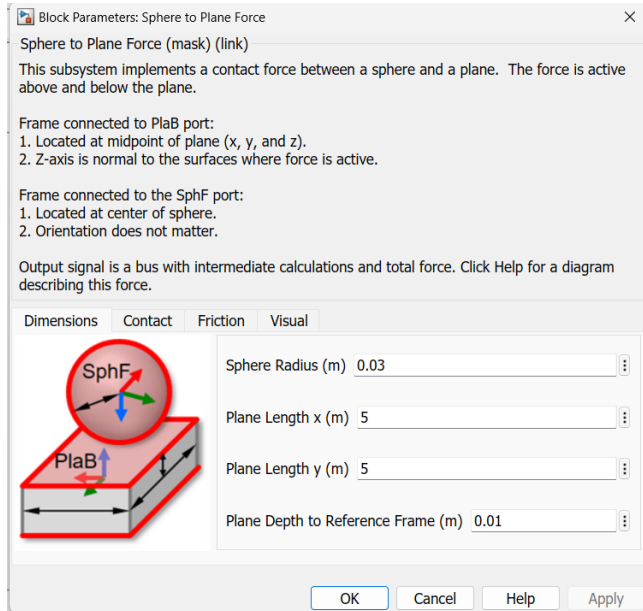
Block Parameters: Sphere to Plane Force

Sphere to Plane Force (mask) (link)

This subsystem implements a contact force between a sphere and a plane. The force is active above and below the plane.

Frame connected to PlaB port:
1. Located at midpoint of plane (x, y, and z).
2. Z-axis is normal to the surfaces where force is active.

Frame connected to the SphF port:
1. Located at center of sphere.
2. Orientation does not matter.

Output signal is a bus with intermediate calculations and total force. Click Help for a diagram describing this force.

Dimensions | Contact | Friction | Visual

SphF

PlaB

Sphere Radius (m) 0.03

Plane Length x (m) 5

Plane Length y (m) 5

Plane Depth to Reference Frame (m) 0.01

OK | Cancel | Help | Apply